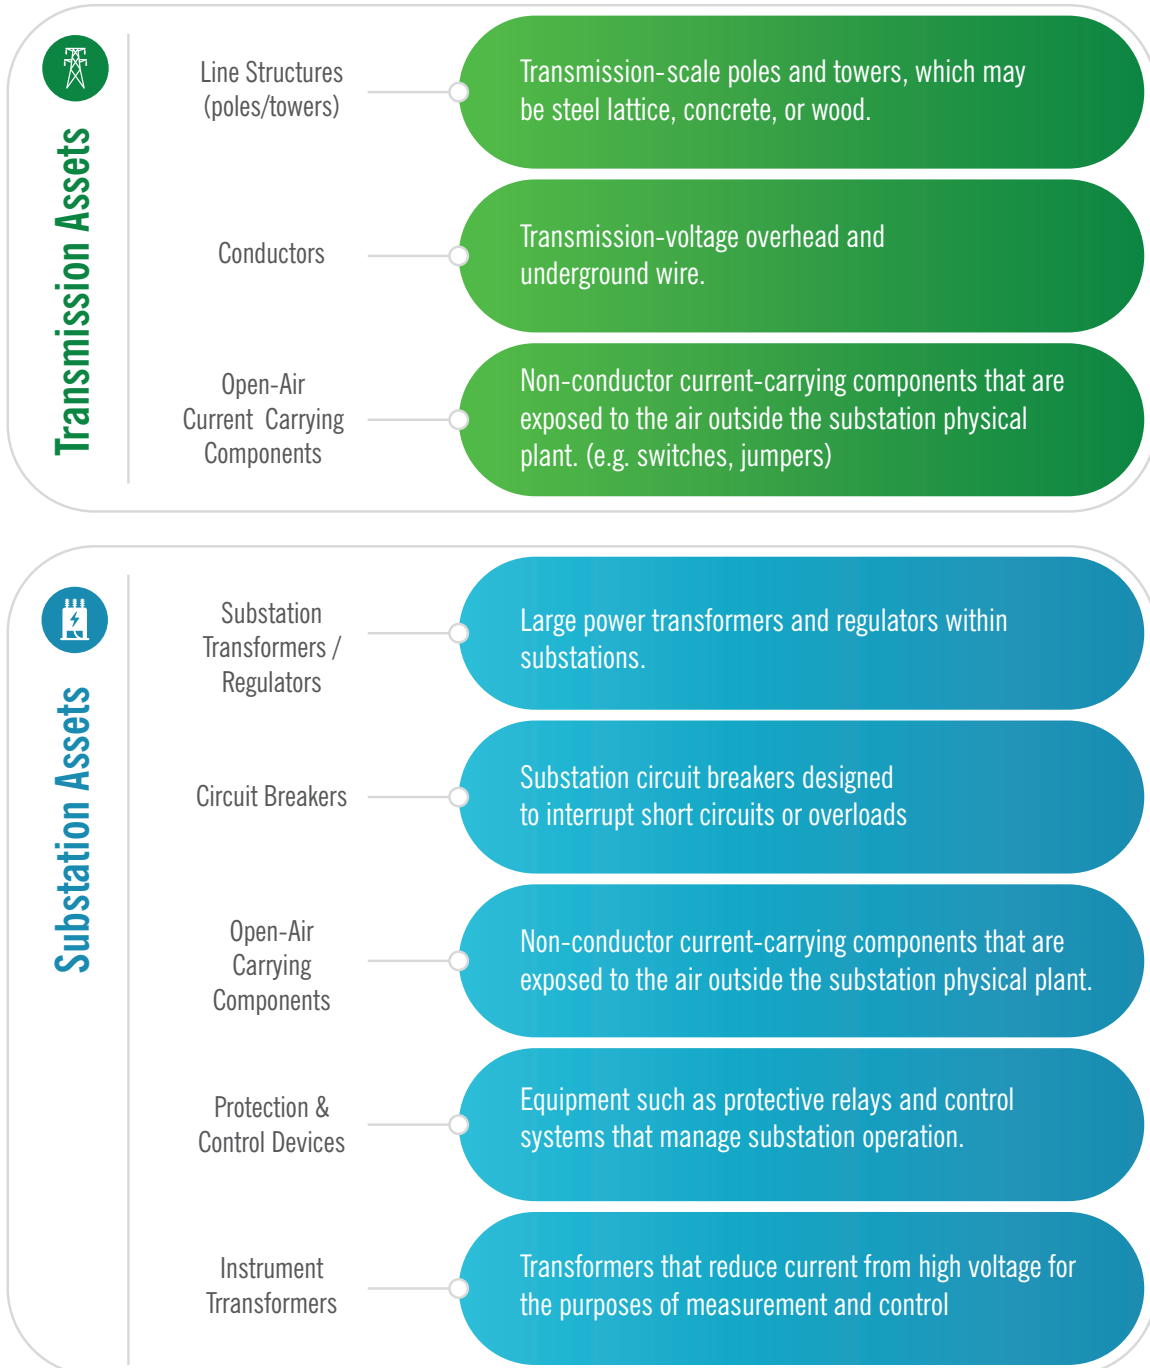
Transmission Assets

Line Structures (poles/towers)

Transmission-scale poles and towers, which may be steel lattice, concrete, or wood.

Conductors

Transmission-voltage overhead and underground wire.

Open-Air Current Carrying Components

Non-conductor current-carrying components that are exposed to the air outside the substation physical plant. (e.g. switches, jumpers)

Substation Assets

Substation Transformers / Regulators

Large power transformers and regulators within substations.

Circuit Breakers

Substation circuit breakers designed to interrupt short circuits or overloads

Open-Air Carrying Components

Non-conductor current-carrying components that are exposed to the air outside the substation physical plant.

Protection & Control Devices

Equipment such as protective relays and control systems that manage substation operation.

Instrument Transformers

Transformers that reduce current from high voltage for the purposes of measurement and control